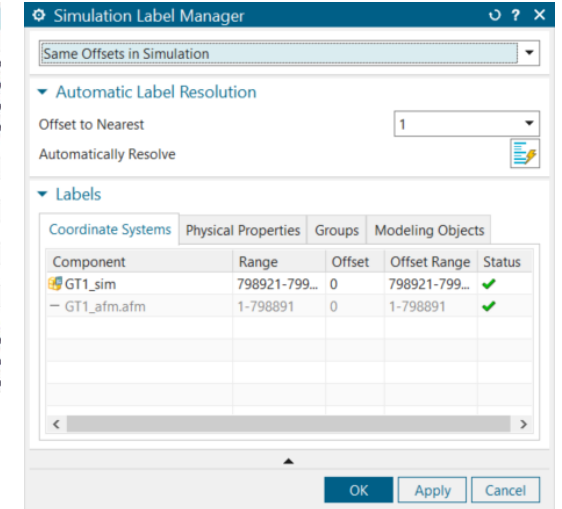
Simulation Label Manager

Same Offsets in Simulation

Automatic Label Resolution

Offset to Nearest 1

Automatically Resolve

Labels

Coordinate Systems | Physical Properties | Groups | Modeling Objects

| Component | Range | Offset | Offset Range | Status |
|---|---|---|---|---|
| GT1_sim | 798921-799... | 0 | 798921-799... | ✔ |
| GT1_afm.afm | 1-798891 | 0 | 1-798891 | ✔ |

OK Apply Cancel